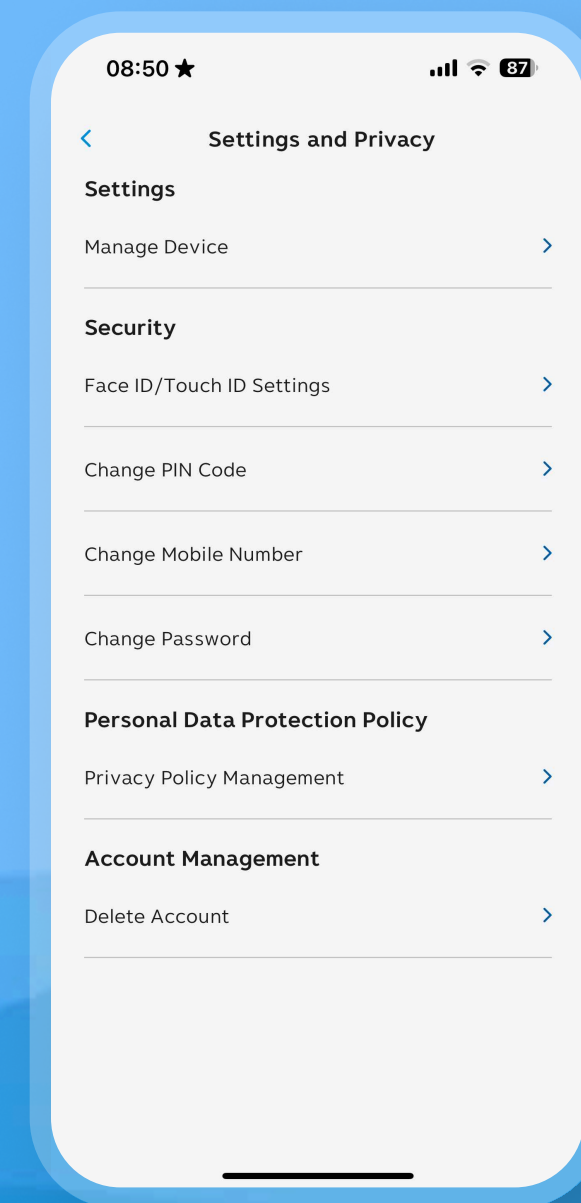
08:50 ★ 87

Settings and Privacy

Settings

Manage Device

Security

Face ID/Touch ID Settings

Change PIN Code

Change Mobile Number

Change Password

Personal Data Protection Policy

Privacy Policy Management

Account Management

Delete Account